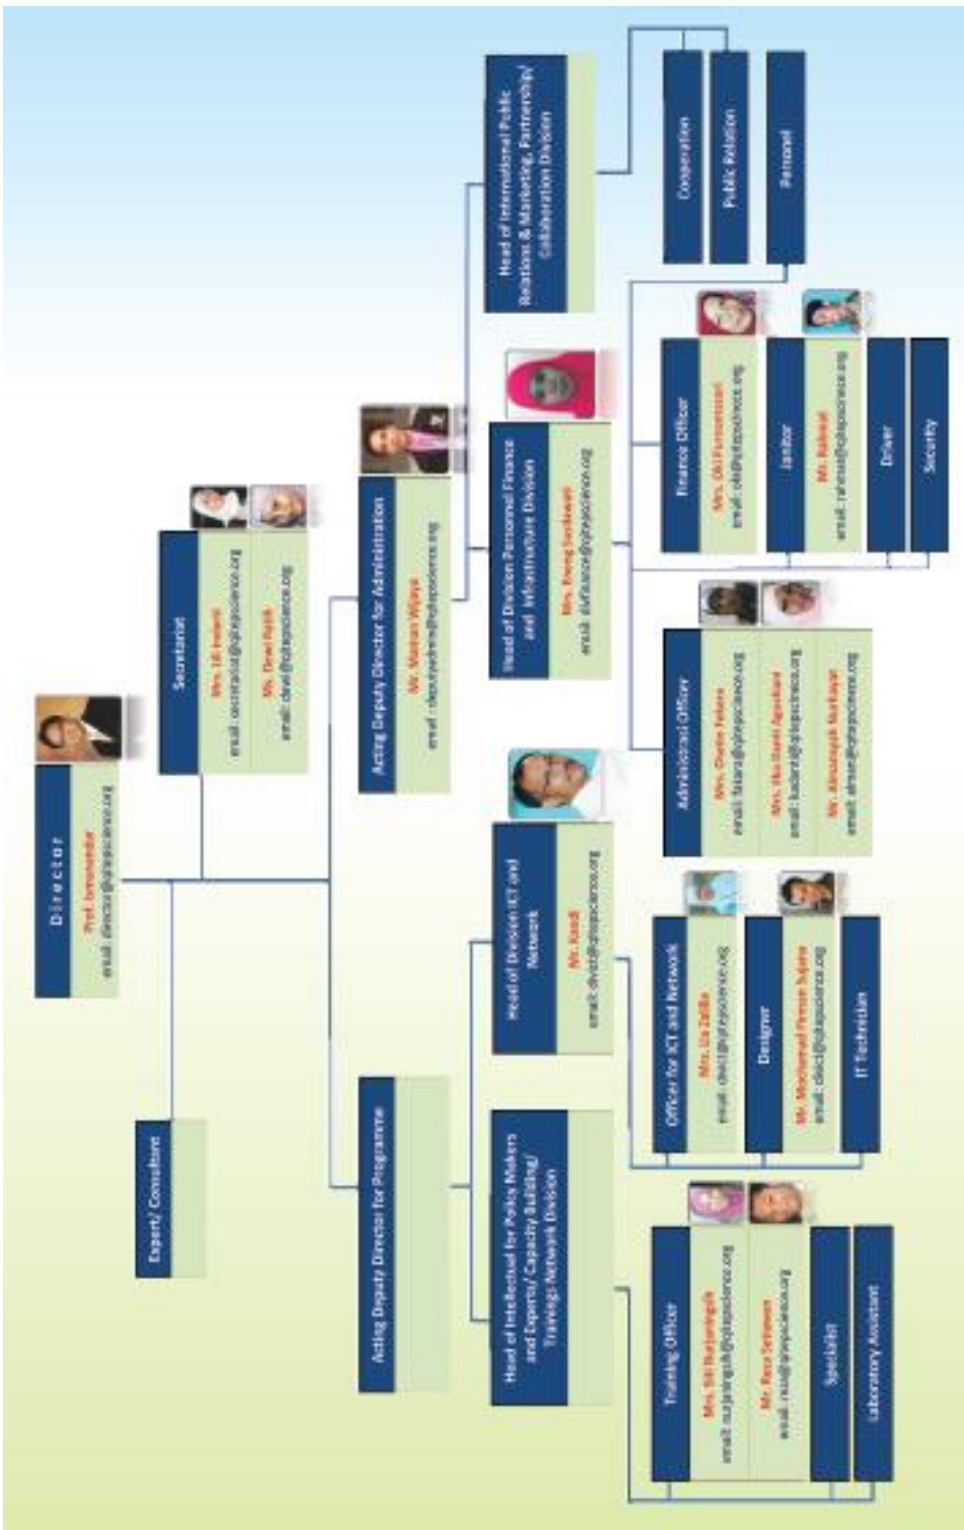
Director
Prof. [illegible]
email: director@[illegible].org

Expert/ Consultant

Secretariat
Mrs. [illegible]
email: secretariat@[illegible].org
Mr. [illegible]
email: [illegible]@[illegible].org

Acting Deputy Director for Administration
Mr. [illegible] Wijaya
email: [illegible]@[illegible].org

Acting Deputy Director for Programme

Head of International Public Relations & Marketing, Partnership/ Collaboration Division

Cooperation

Public Relation

Personel

Head of Division Personnel Finance and Infrastructure Division
Mrs. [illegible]
email: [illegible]@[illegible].org

Finance Officer
Mrs. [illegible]
email: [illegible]@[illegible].org

Janitor
Mr. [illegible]
email: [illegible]@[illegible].org

Driver

Security

Administration Officer
Mrs. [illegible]
email: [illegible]@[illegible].org
Mrs. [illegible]
email: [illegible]@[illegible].org
Mr. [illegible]
email: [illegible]@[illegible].org

Head of Division ICT and Network
Mr. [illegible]
email: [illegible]@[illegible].org

Officer for ICT and Network
Mrs. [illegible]
email: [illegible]@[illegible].org

Designer
Mr. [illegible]
email: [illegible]@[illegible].org

IT Technician

Head of Intellectual for Policy Makers and Experts/ Capacity Building/ Trainings Network Division

Training Officer
Mrs. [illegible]
email: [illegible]@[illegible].org
Mr. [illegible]
email: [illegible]@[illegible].org

Specialist

Laboratory Assistant